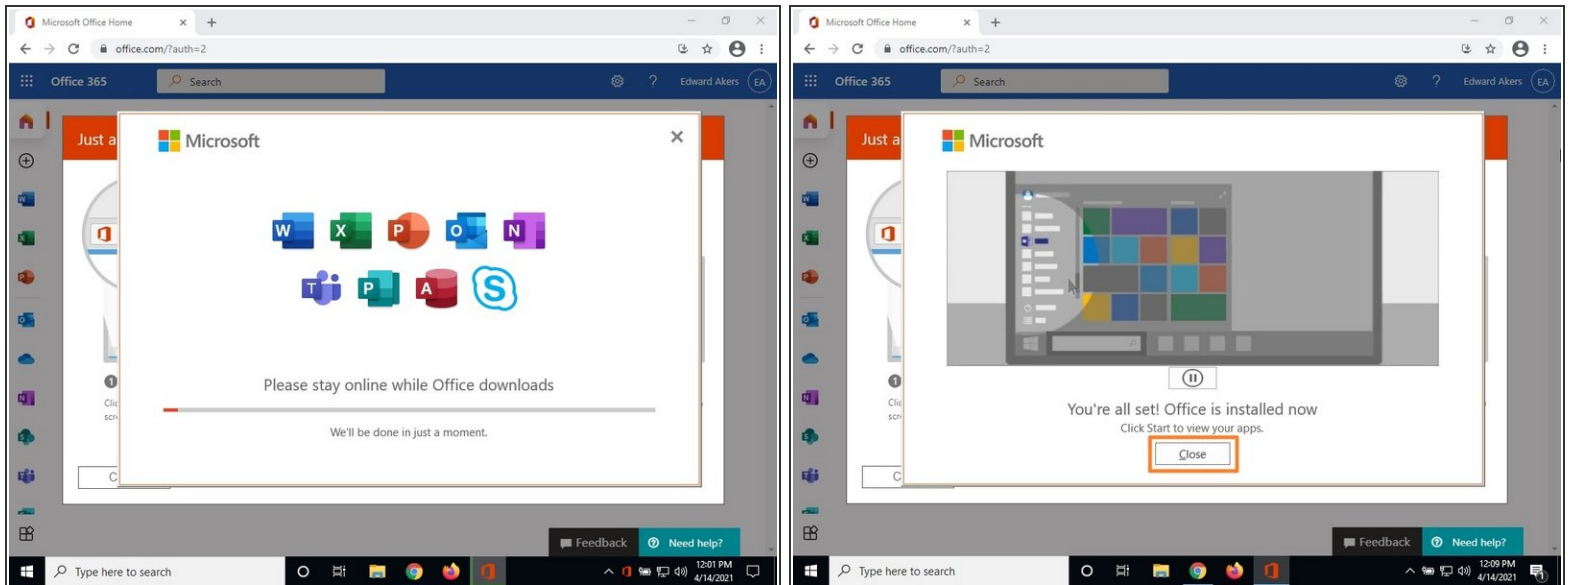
Microsoft Office Home
office.com/?auth=2
Office 365
Search
Edward Akers EA
Just a
Microsoft
W X P O N
T P A S
Please stay online while Office downloads
We'll be done in just a moment.
Clic scr
C
Feedback
Need help?
Type here to search
12:01 PM 4/14/2021

Microsoft Office Home
office.com/?auth=2
Office 365
Search
Edward Akers EA
Just a
Microsoft
You're all set! Office is installed now
Click Start to view your apps.
Close
Clic scr
C
Feedback
Need help?
Type here to search
12:09 PM 4/14/2021